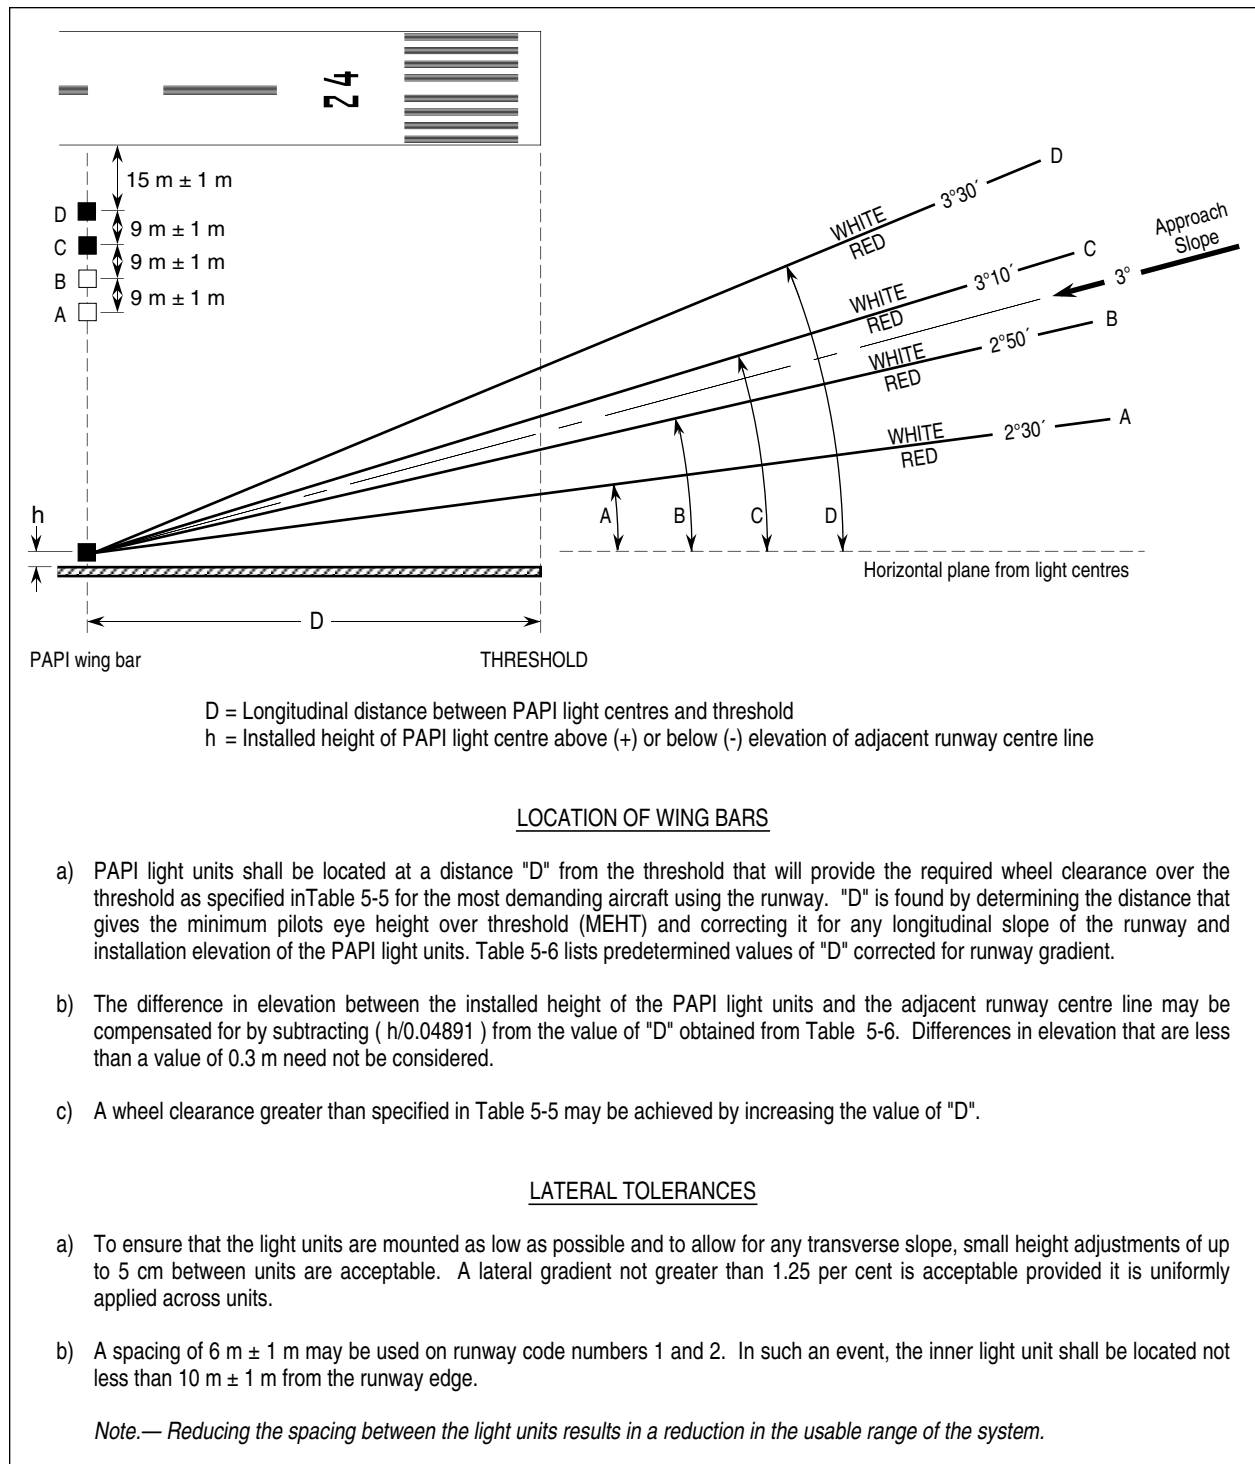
24

15 m ± 1 m
D
9 m ± 1 m
C
9 m ± 1 m
B
9 m ± 1 m
A

D
3°30´
WHITE
RED
C
3°10´
Approach Slope
3°
WHITE
RED
B
2°50´
WHITE
RED
A
2°30´
WHITE
RED

h
A
B
C
D
Horizontal plane from light centres

D
PAPI wing bar
THRESHOLD

D = Longitudinal distance between PAPI light centres and threshold
h = Installed height of PAPI light centre above (+) or below (-) elevation of adjacent runway centre line

LOCATION OF WING BARS

a) PAPI light units shall be located at a distance "D" from the threshold that will provide the required wheel clearance over the threshold as specified inTable 5-5 for the most demanding aircraft using the runway. "D" is found by determining the distance that gives the minimum pilots eye height over threshold (MEHT) and correcting it for any longitudinal slope of the runway and installation elevation of the PAPI light units. Table 5-6 lists predetermined values of "D" corrected for runway gradient.

b) The difference in elevation between the installed height of the PAPI light units and the adjacent runway centre line may be compensated for by subtracting ( h/0.04891 ) from the value of "D" obtained from Table 5-6. Differences in elevation that are less than a value of 0.3 m need not be considered.

c) A wheel clearance greater than specified in Table 5-5 may be achieved by increasing the value of "D".

LATERAL TOLERANCES

a) To ensure that the light units are mounted as low as possible and to allow for any transverse slope, small height adjustments of up to 5 cm between units are acceptable. A lateral gradient not greater than 1.25 per cent is acceptable provided it is uniformly applied across units.

b) A spacing of 6 m ± 1 m may be used on runway code numbers 1 and 2. In such an event, the inner light unit shall be located not less than 10 m ± 1 m from the runway edge.

Note.— Reducing the spacing between the light units results in a reduction in the usable range of the system.